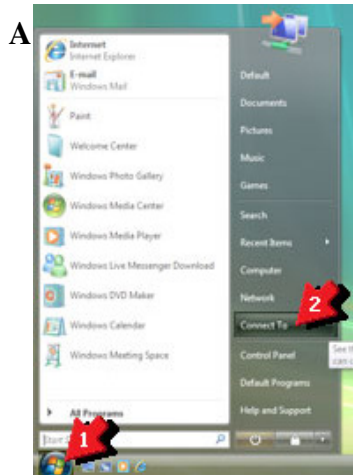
A

Internet
Internet Explorer
E-mail
Windows Mail
Paint
Welcome Center
Windows Photo Gallery
Windows Media Center
Windows Media Player
Windows Live Messenger Download
Windows DVD Maker
Windows Calendar
Windows Meeting Space
All Programs
Start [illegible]

Default
Documents
Pictures
Music
Games
Search
Recent Items
Computer
Network
Connect To
Control Panel
Default Programs
Help and Support

See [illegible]
can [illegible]

1
2